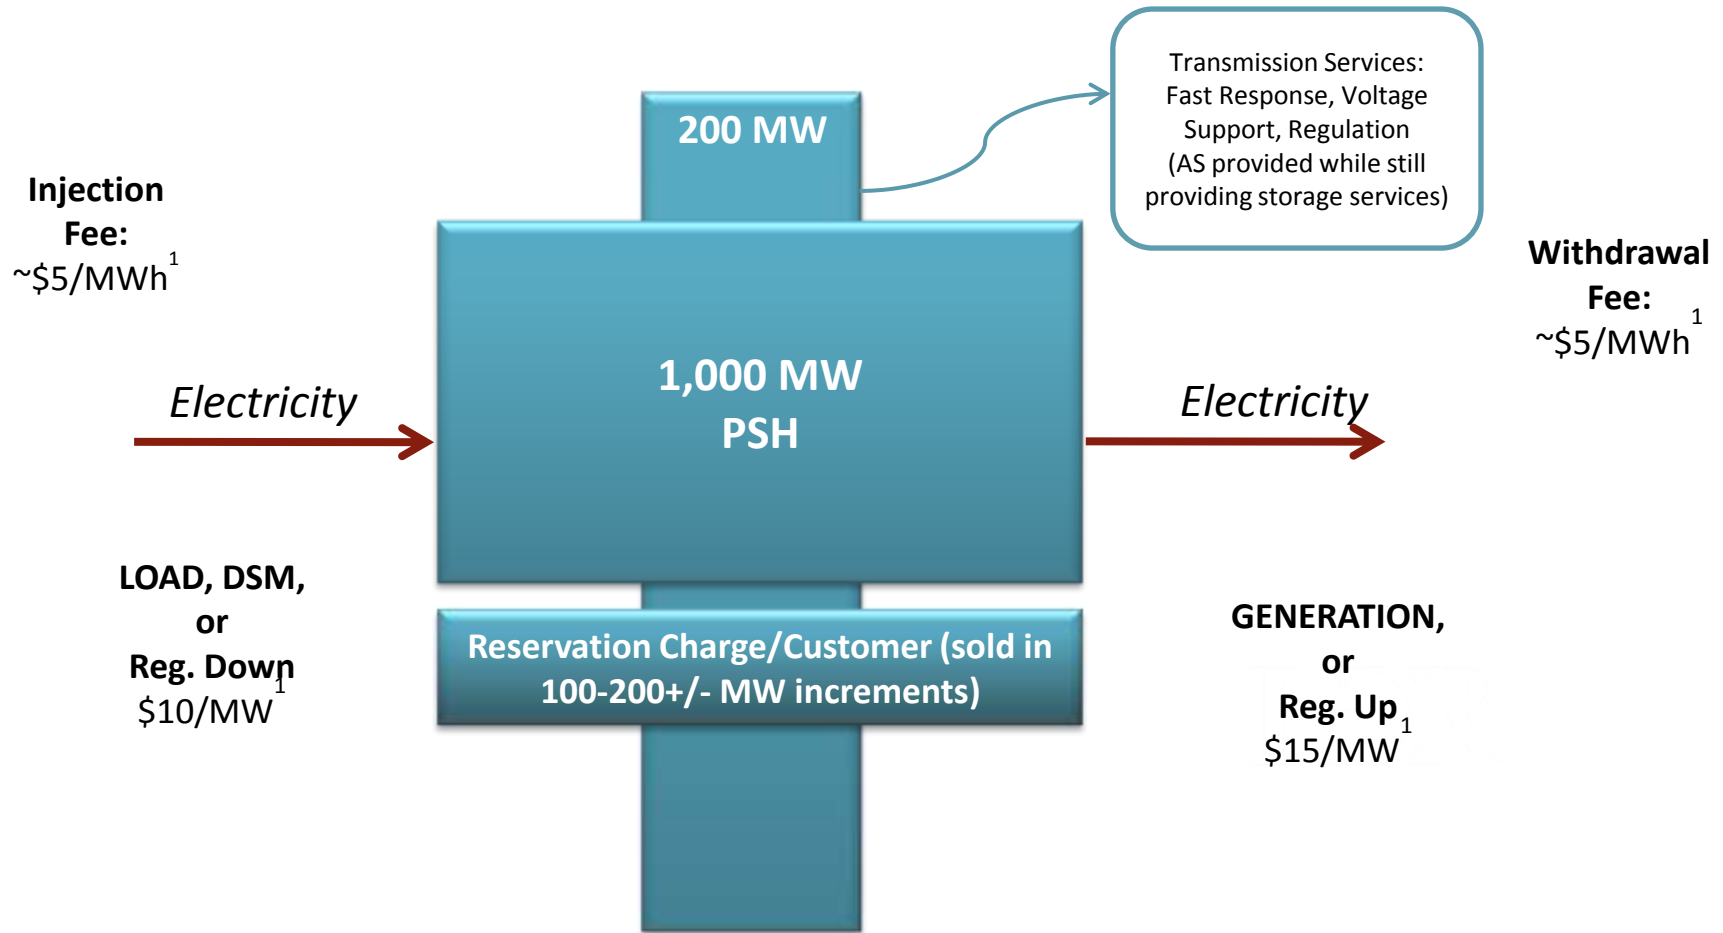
200 MW

Transmission Services: Fast Response, Voltage Support, Regulation (AS provided while still providing storage services)

Injection Fee: ~$5/MWh$^1$

Withdrawal Fee: ~$5/MWh$^1$

Electricity

1,000 MW PSH

Electricity

LOAD, DSM, or Reg. Down $10/MW$^1$

Reservation Charge/Customer (sold in 100-200+/- MW increments)

GENERATION, or Reg. Up $15/MW$^1$